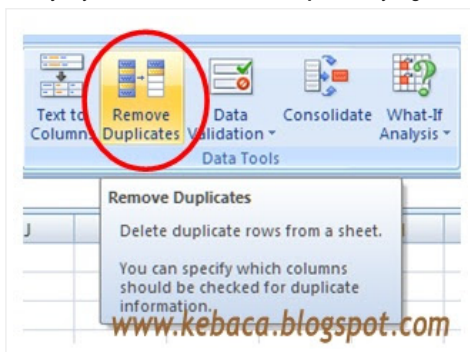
Text to Columns
Remove Duplicates
Data Validation
Consolidate
What-If Analysis
Data Tools

J

Remove Duplicates

Delete duplicate rows from a sheet.

You can specify which columns should be checked for duplicate information.

www.kebaca.blogspot.com